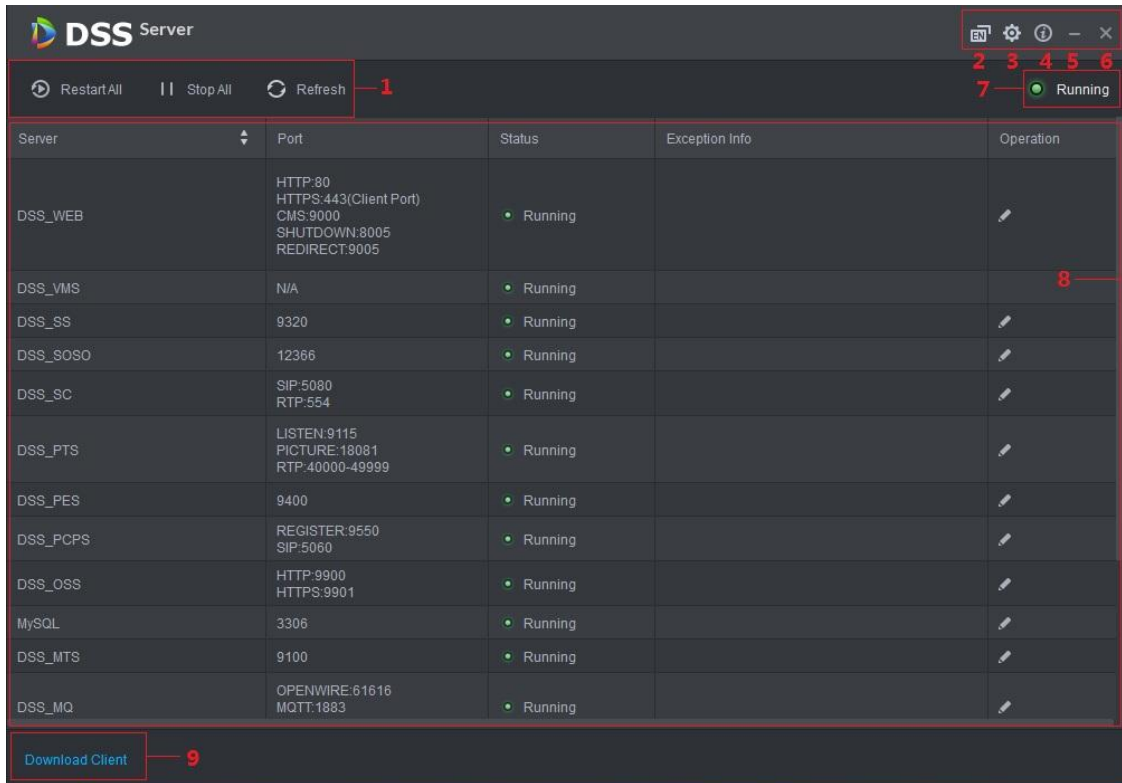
DSS Server

EN

2 3 4 5 6

Restart All  Stop All  Refresh 1

7 Running

| Server | Port | Status | Exception Info | Operation |
|---|---|---|---|---|
| DSS_WEB | HTTP:80 HTTPS:443(Client Port) CMS:9000 SHUTDOWN:8005 REDIRECT:9005 | Running | | |
| DSS_VMS | N/A | Running | | |
| DSS_SS | 9320 | Running | | |
| DSS_SOSO | 12366 | Running | | |
| DSS_SC | SIP:5080 RTP:554 | Running | | |
| DSS_PTS | LISTEN:9115 PICTURE:18081 RTP:40000-49999 | Running | | |
| DSS_PES | 9400 | Running | | |
| DSS_PCPS | REGISTER:9550 SIP:5060 | Running | | |
| DSS_OSS | HTTP:9900 HTTPS:9901 | Running | | |
| MySQL | 3306 | Running | | |
| DSS_MTS | 9100 | Running | | |
| DSS_MQ | OPENWIRE:61616 MQTT:1883 | Running | | |

8

Download Client 9